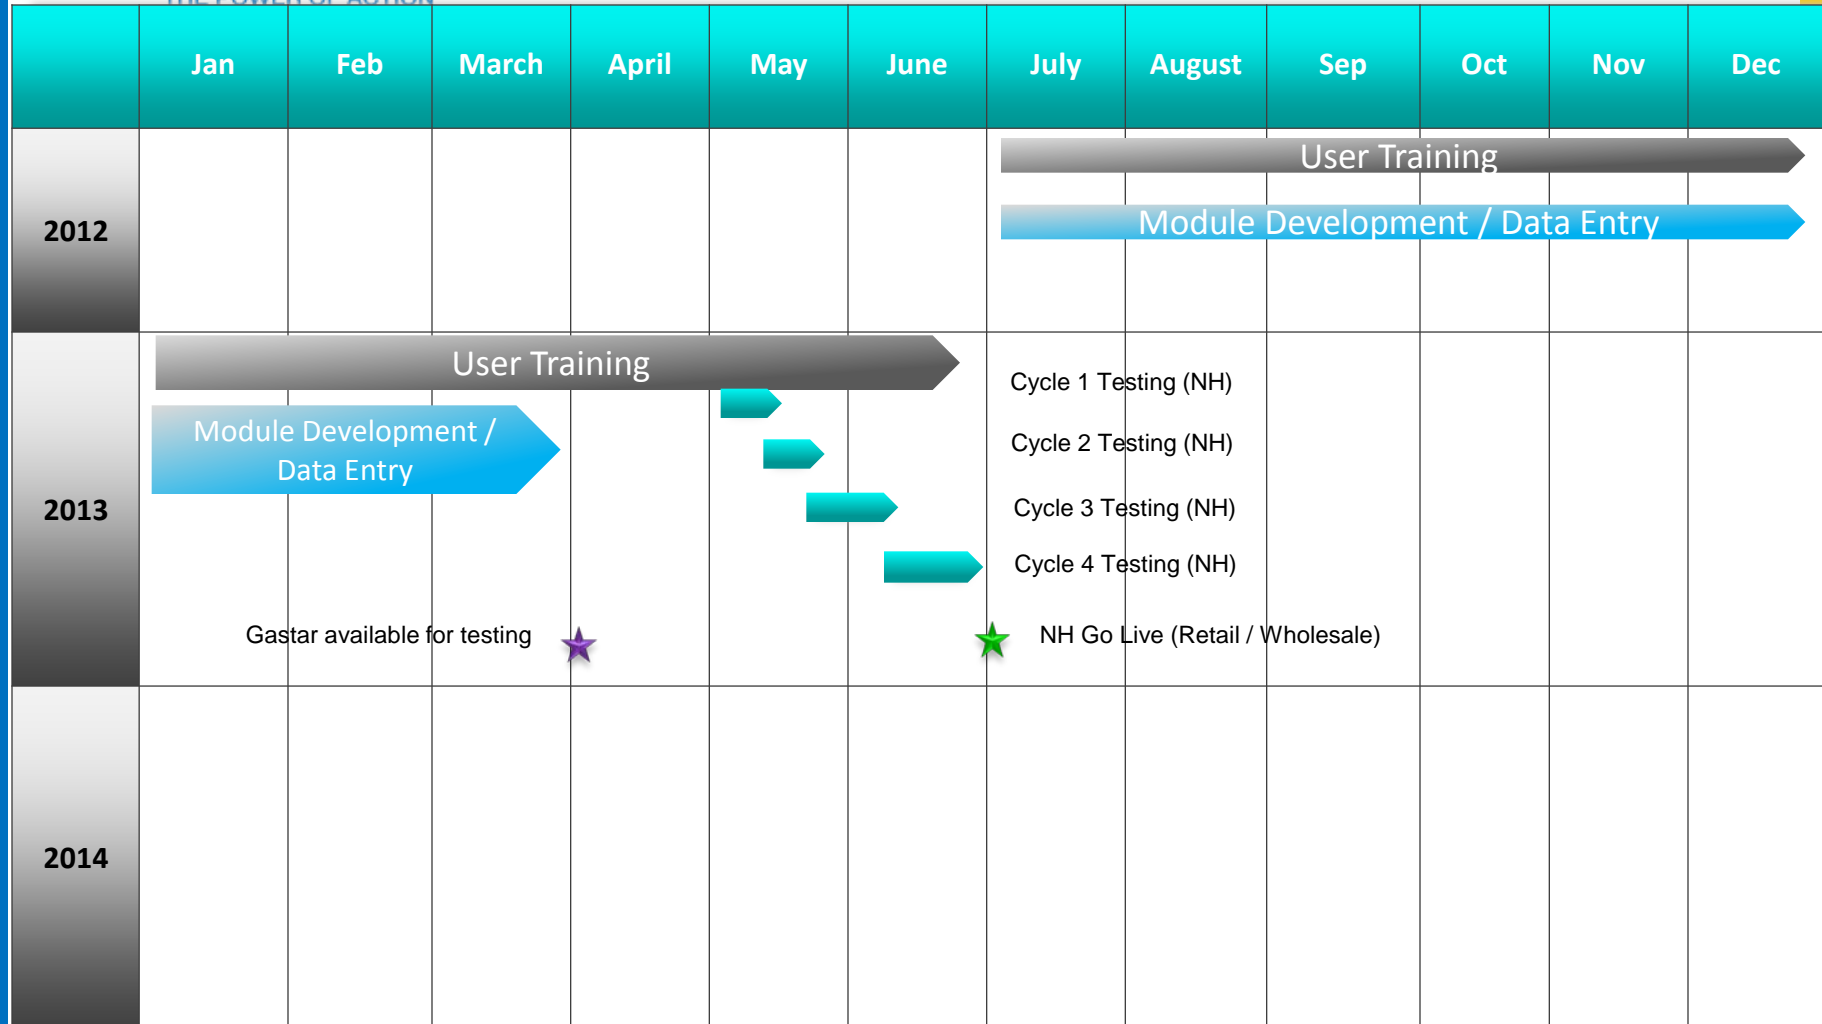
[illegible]

| | Jan | Feb | March | April | May | June | July | August | Sep | Oct | Nov | Dec |
|---|---|---|---|---|---|---|---|---|---|---|---|---|
| 2012 | | | | | | | | | | | | |
| 2013 | | | | | | | | | | | | |
| 2014 | | | | | | | | | | | | |

User Training

Module Development / Data Entry

User Training

Module Development / Data Entry

Cycle 1 Testing (NH)

Cycle 2 Testing (NH)

Cycle 3 Testing (NH)

Cycle 4 Testing (NH)

Gastar available for testing

NH Go Live (Retail / Wholesale)